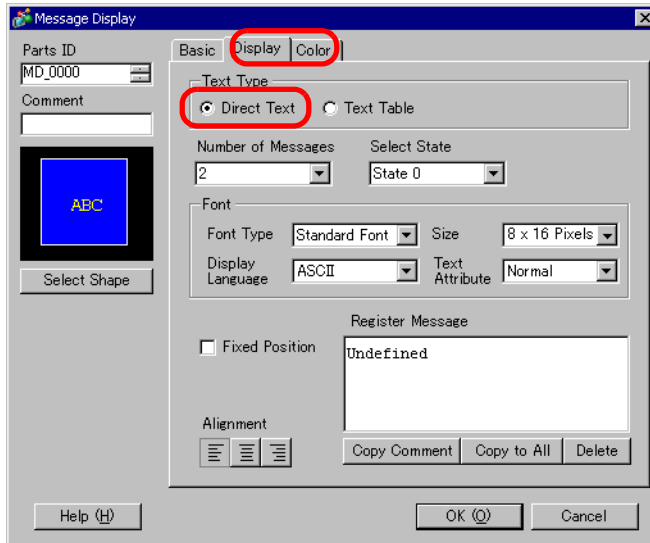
Message Display

Parts ID
MD_0000
Comment

ABC

Select Shape

Basic Display Color

Text Type
Direct Text Text Table

Number of Messages
2
Select State
State 0

Font
Font Type Standard Font
Size 8 x 16 Pixels
Display Language ASCII
Text Attribute Normal

Register Message
Fixed Position
Undefined

Alignment

Copy Comment Copy to All Delete

Help (H) OK (O) Cancel